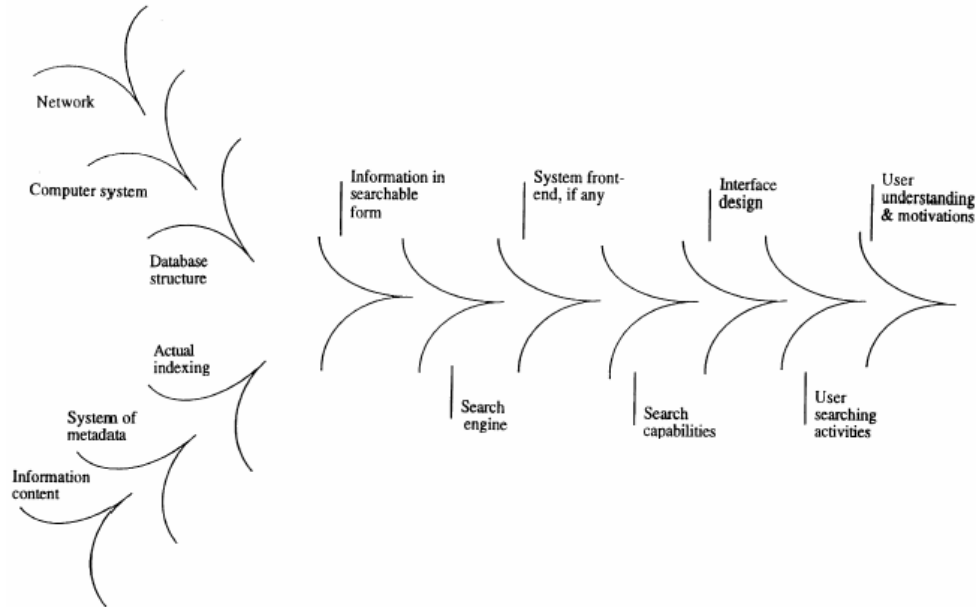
Network

Computer system

Database structure

Actual indexing

System of metadata

Information content

Information in searchable form

Search engine

System front-end, if any

Search capabilities

Interface design

User searching activities

User understanding & motivations